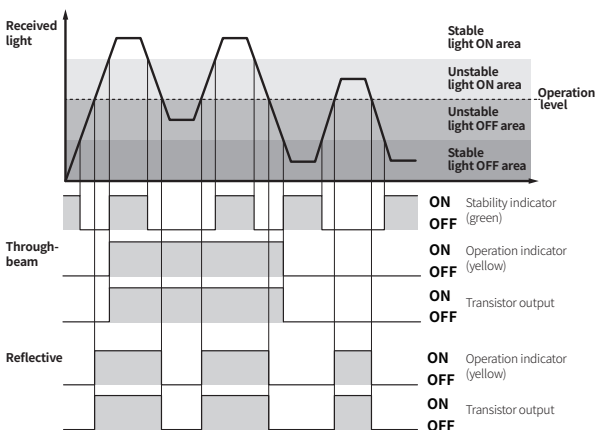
Received light

Stable light ON area

Unstable light ON area

Operation level

Unstable light OFF area

Stable light OFF area

ON OFF Stability indicator (green)

Through-beam

ON OFF Operation indicator (yellow)

ON OFF Transistor output

Reflective

ON OFF Operation indicator (yellow)

ON OFF Transistor output